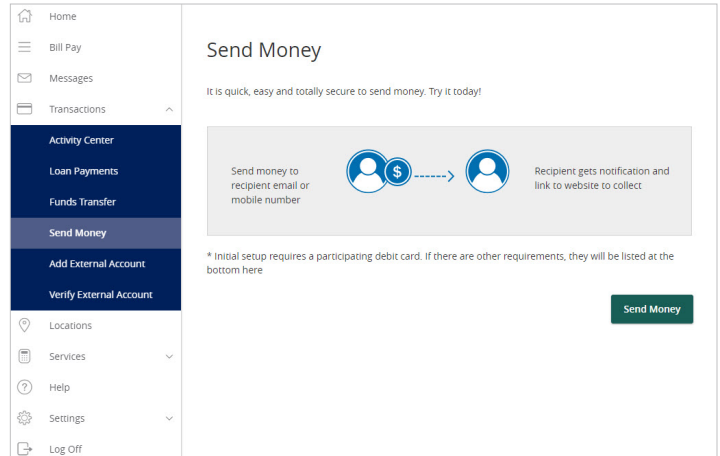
Home
Bill Pay
Messages
Transactions
Activity Center
Loan Payments
Funds Transfer
Send Money
Add External Account
Verify External Account
Locations
Services
Help
Settings
Log Off

Send Money

It is quick, easy and totally secure to send money. Try it today!

Send money to recipient email or mobile number

$

Recipient gets notification and link to website to collect

* Initial setup requires a participating debit card. If there are other requirements, they will be listed at the bottom here

Send Money